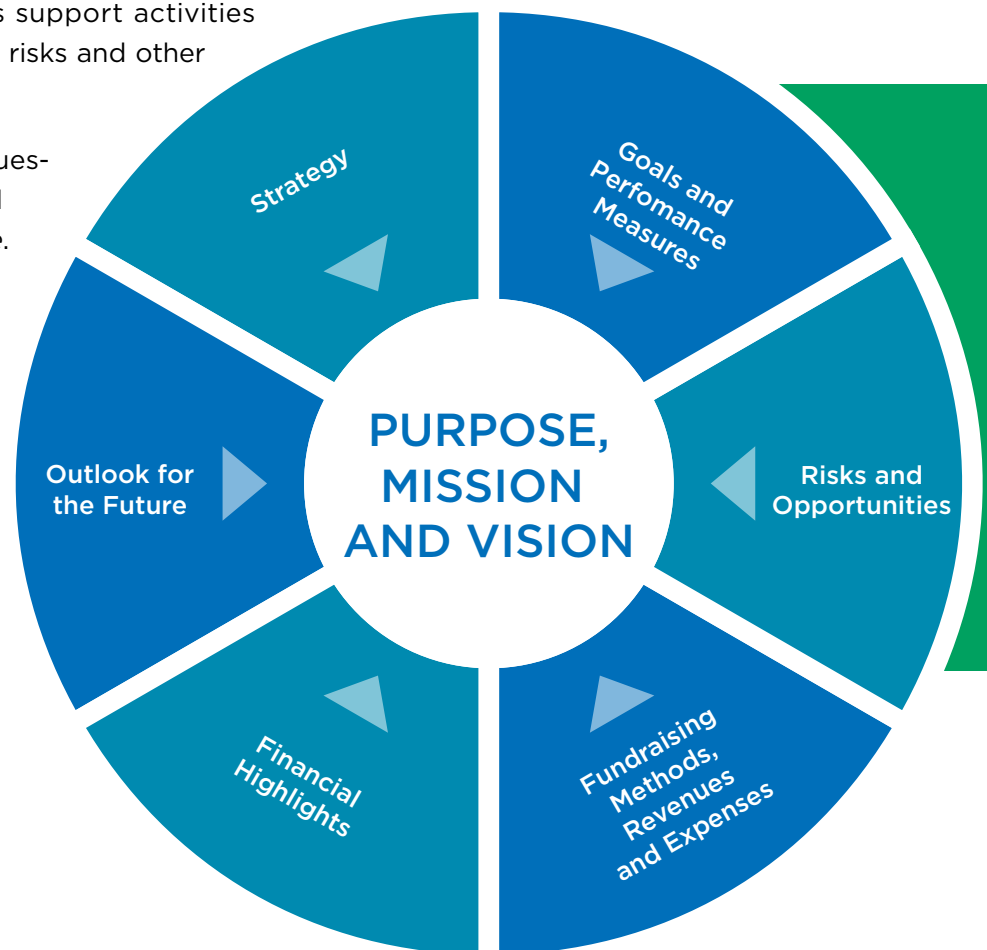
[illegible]s support activities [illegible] risks and other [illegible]

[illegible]ues- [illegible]l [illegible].

Strategy

Goals and Perfomance Measures

PURPOSE, MISSION AND VISION

Outlook for the Future

Risks and Opportunities

Financial Highlights

Fundraising Methods, Revenues and Expenses